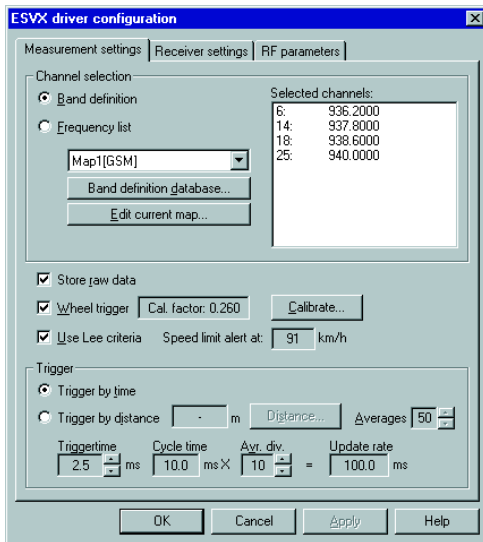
ESVX driver configuration

Measurement settings | Receiver settings | RF parameters

Channel selection

Band definition

Frequency list

Map1[GSM]

Band definition database...

Edit current map...

Selected channels:

6: 936.2000
14: 937.8000
18: 938.6000
25: 940.0000

Store raw data

Wheel trigger Cal. factor: 0.260 Calibrate...

Use Lee criteria Speed limit alert at: 91 km/h

Trigger

Trigger by time

Trigger by distance - m Distance... Averages 50

Triggertime 2.5 ms Cycle time 10.0 ms X Avr. div. 10 = Update rate 100.0 ms

OK Cancel Apply Help